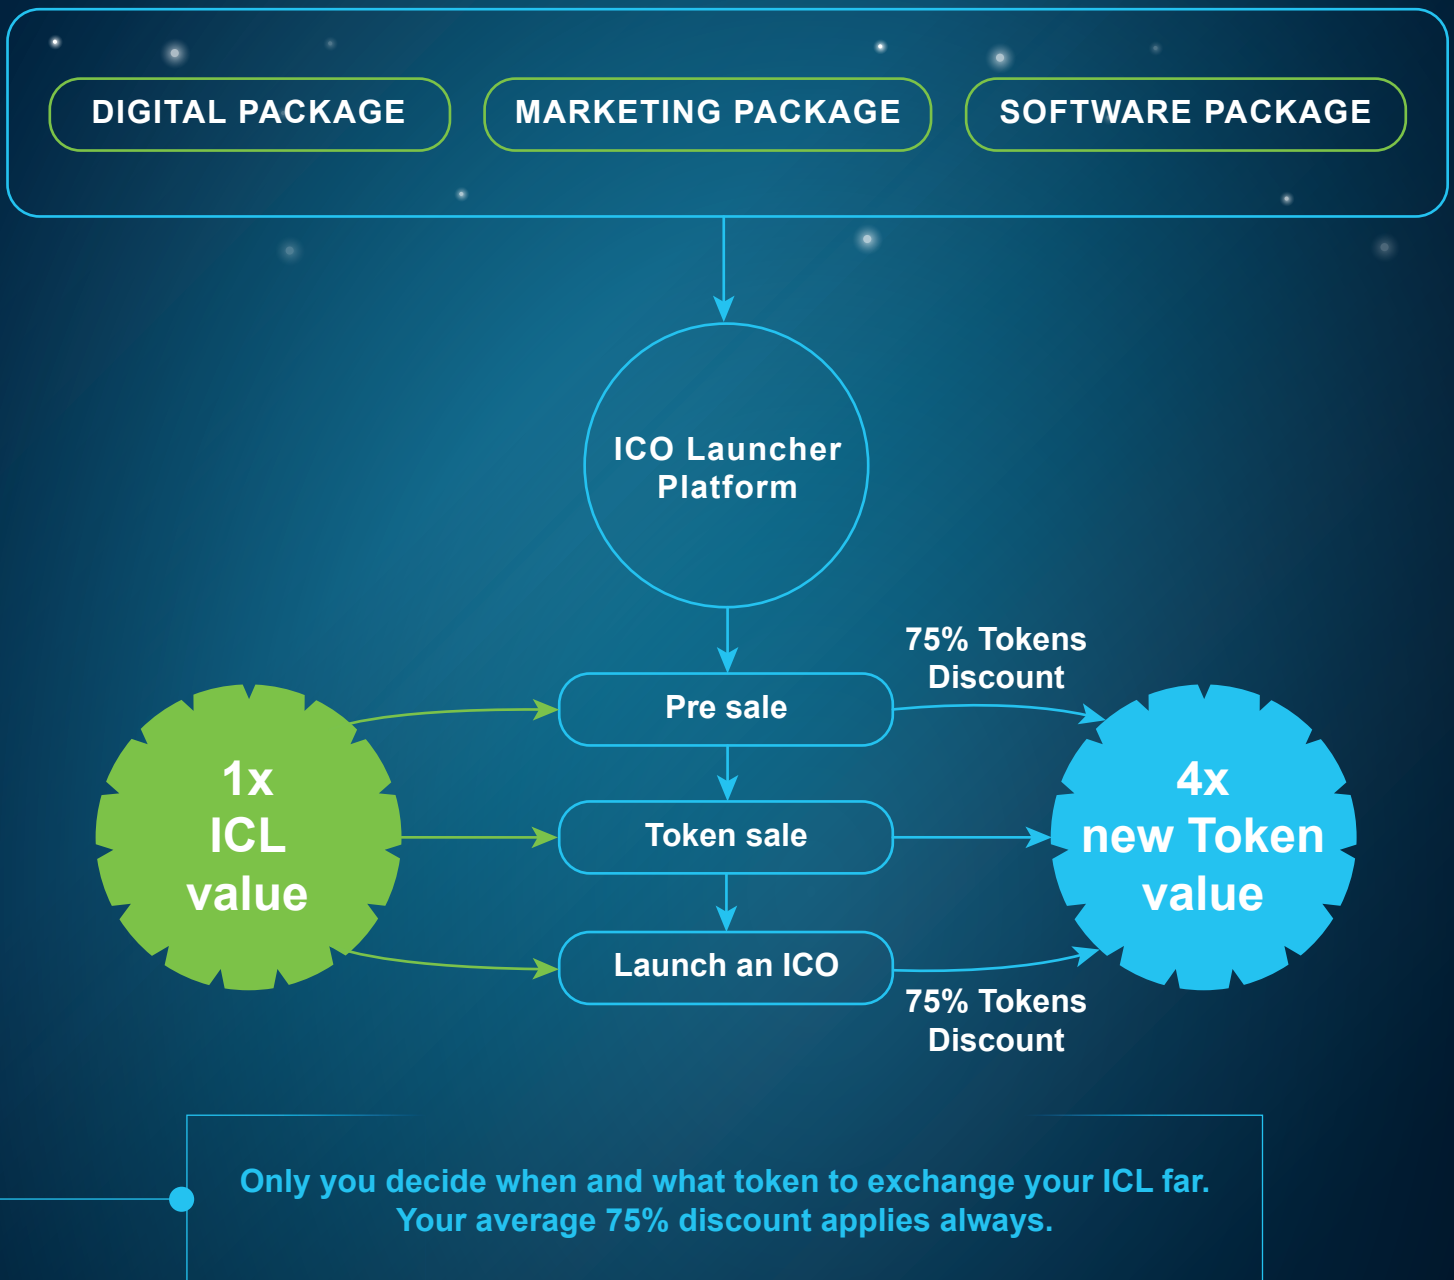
DIGITAL PACKAGE

MARKETING PACKAGE

SOFTWARE PACKAGE

ICO Launcher Platform

75% Tokens Discount

Pre sale

1x ICL value

Token sale

4x new Token value

Launch an ICO

75% Tokens Discount

Only you decide when and what token to exchange your ICL far. Your average 75% discount applies always.